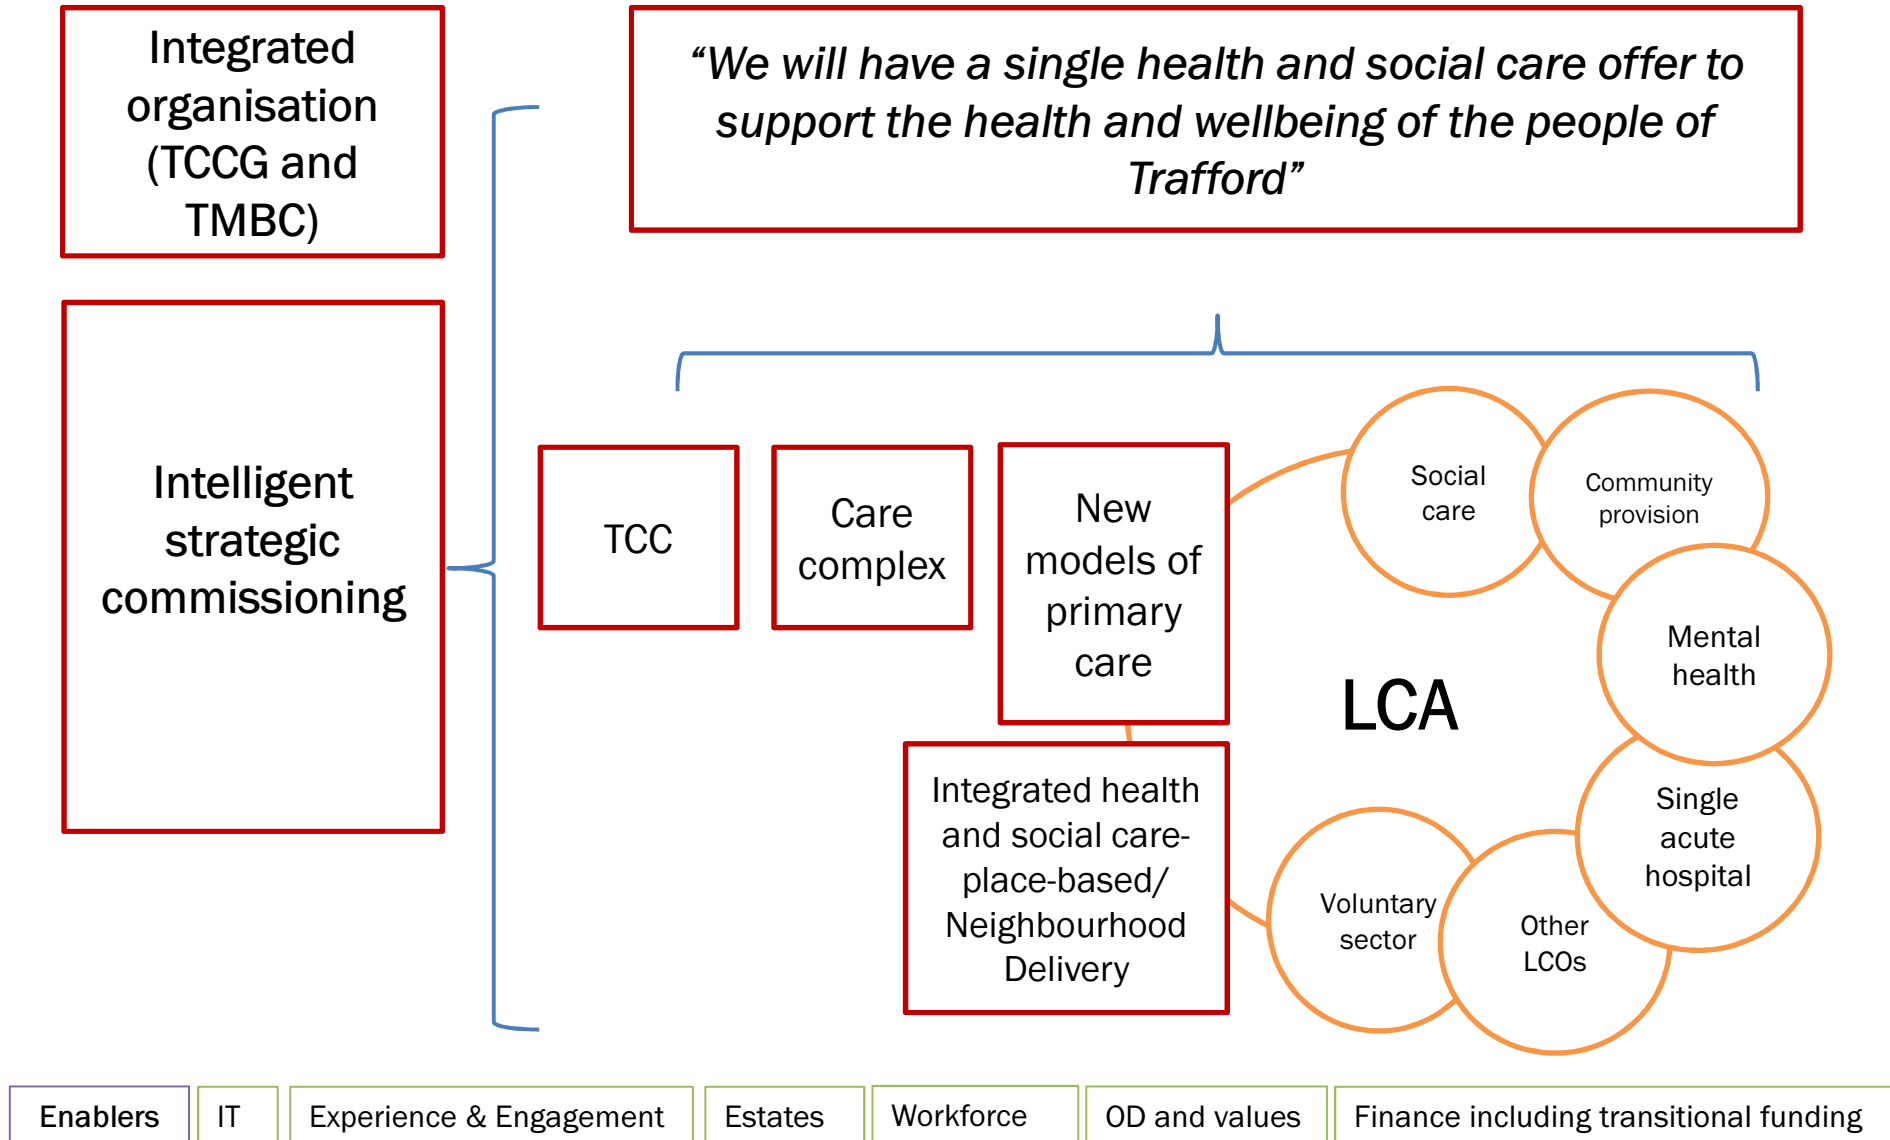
Integrated organisation (TCCG and TMBC)

Intelligent strategic commissioning

“We will have a single health and social care offer to support the health and wellbeing of the people of Trafford”

TCC

Care complex

New models of primary care

Integrated health and social care- place-based/ Neighbourhood Delivery

LCA

Social care

Community provision

Mental health

Single acute hospital

Other LCOs

Voluntary sector

Enablers

IT

Experience & Engagement

Estates

Workforce

OD and values

Finance including transitional funding